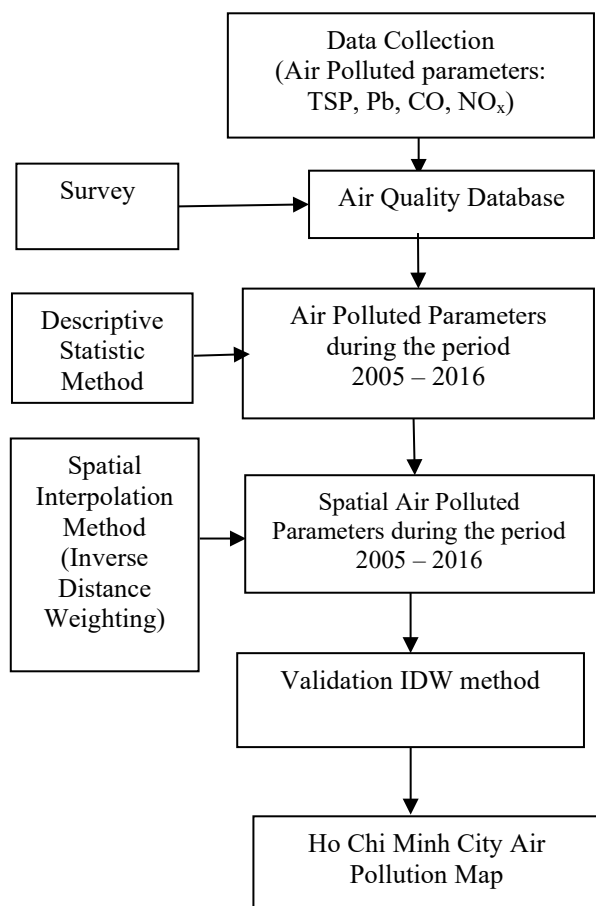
Data Collection (Air Polluted parameters: TSP, Pb, CO, $NO_x$)

Survey

Air Quality Database

Descriptive Statistic Method

Air Polluted Parameters during the period 2005 – 2016

Spatial Interpolation Method (Inverse Distance Weighting)

Spatial Air Polluted Parameters during the period 2005 – 2016

Validation IDW method

Ho Chi Minh City Air Pollution Map